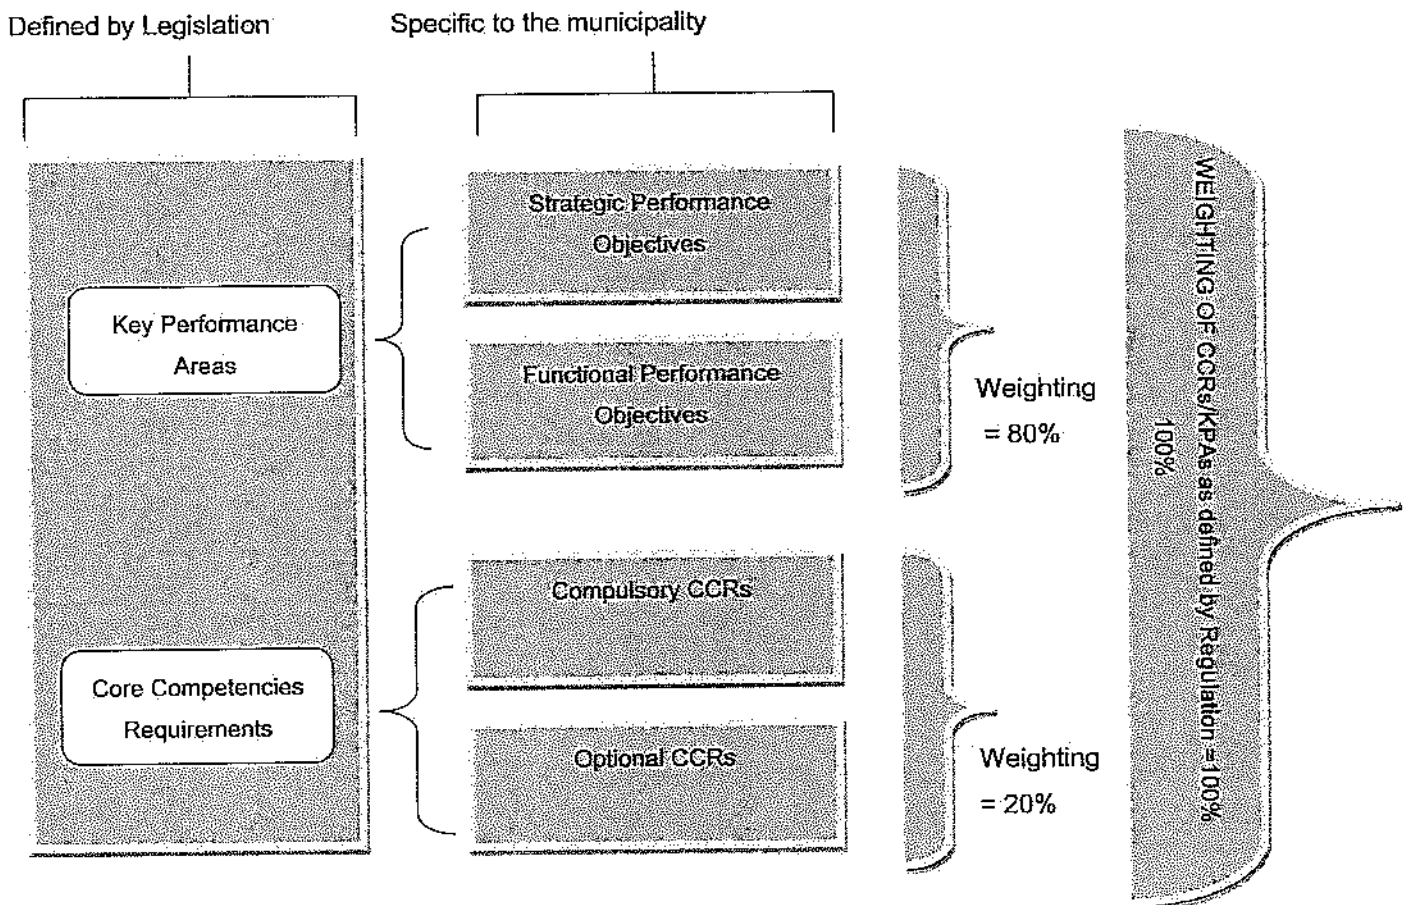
Defined by Legislation

Specific to the municipality

Key Performance Areas

Strategic Performance Objectives

Functional Performance Objectives

Weighting = 80%

Core Competencies Requirements

Compulsory CCRs

Optional CCRs

Weighting = 20%

WEIGHTING OF CCRs/KPAs as defined by Regulation = 100%

100%